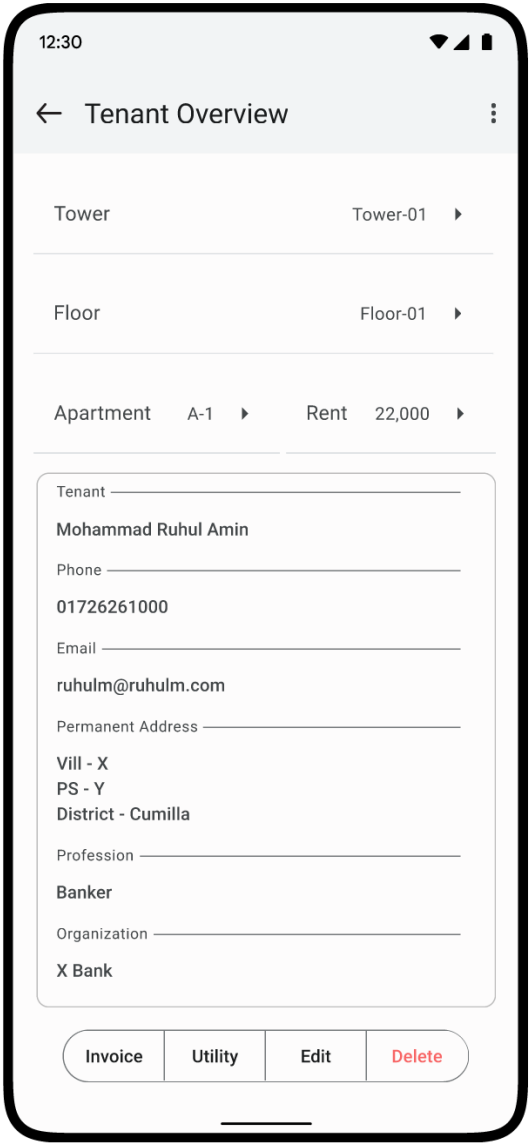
12:30

Tenant Overview

Tower Tower-01

Floor Floor-01

Apartment A-1 Rent 22,000

Tenant
Mohammad Ruhul Amin

Phone
01726261000

Email
ruhulm@ruhulm.com

Permanent Address
Vill - X
PS - Y
District - Cumilla

Profession
Banker

Organization
X Bank

Invoice | Utility | Edit | Delete